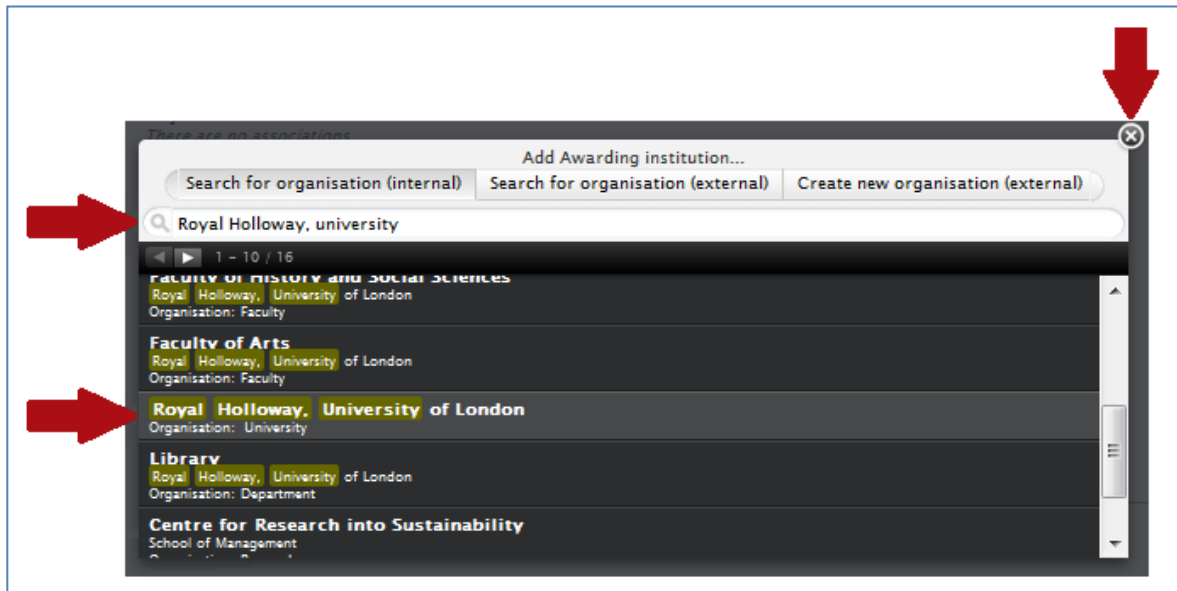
There are no associations

Add Awarding institution...

Search for organisation (internal) | Search for organisation (external) | Create new organisation (external)

Royal Holloway, university

1 - 10 / 16

Faculty of History and Social Sciences
Royal Holloway, University of London
Organisation: Faculty

Faculty of Arts
Royal Holloway, University of London
Organisation: Faculty

Royal Holloway, University of London
Organisation: University

Library
Royal Holloway, University of London
Organisation: Department

Centre for Research into Sustainability
School of Management
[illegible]